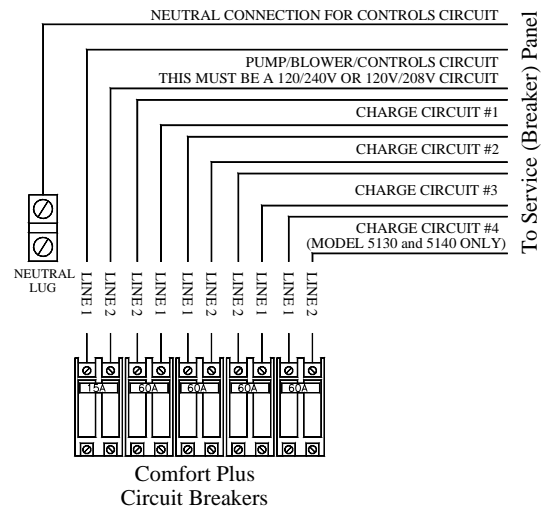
NEUTRAL CONNECTION FOR CONTROLS CIRCUIT

PUMP/BLOWER/CONTROLS CIRCUIT
THIS MUST BE A 120/240V OR 120V/208V CIRCUIT

CHARGE CIRCUIT #1

CHARGE CIRCUIT #2

CHARGE CIRCUIT #3

CHARGE CIRCUIT #4
(MODEL 5130 and 5140 ONLY)

To Service (Breaker) Panel

NEUTRAL LUG

LINE 1 LINE 2 LINE 1 LINE 1 LINE 2 LINE 2 LINE 1 LINE 1 LINE 2

15A 60A 60A 60A 60A

Comfort Plus
Circuit Breakers